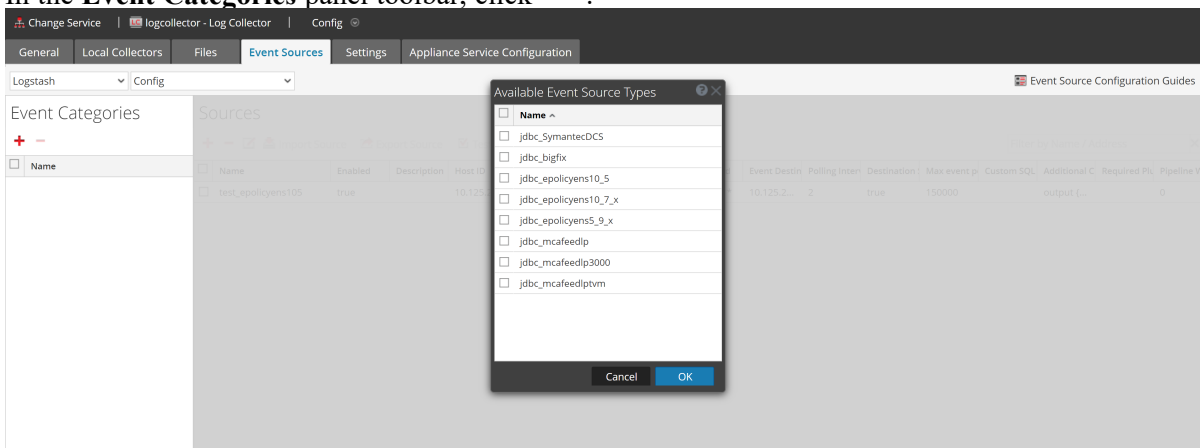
In the **Event Categories** panel toolbar, click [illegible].

Change Service | logcollector - Log Collector | Config

General | Local Collectors | Files | Event Sources | Settings | Appliance Service Configuration

Logstash | Config

Event Source Configuration Guides

Event Categories

+ −

Name

Sources

| Name | Enabled | Description | Host ID | | Event Destin | Polling Interv | Destination | Max event p | Custom SQL | Additional C | Required Pl | Pipeline W |
|---|---|---|---|---|---|---|---|---|---|---|---|---|
| test_epolicyens105 | true | | 10.125 | | 10.125.2... | 2 | | true | 150000 | | output {... | 0 |

Available Event Source Types

| Name ^ |
|---|
| jdbc_SymantecDCS |
| jdbc_bigfix |
| jdbc_epolicyens10_5 |
| jdbc_epolicyens10_7_x |
| jdbc_epolicyens5_9_x |
| jdbc_mcafeedlp |
| jdbc_mcafeedlp3000 |
| jdbc_mcafeedlptvm |

Cancel | OK